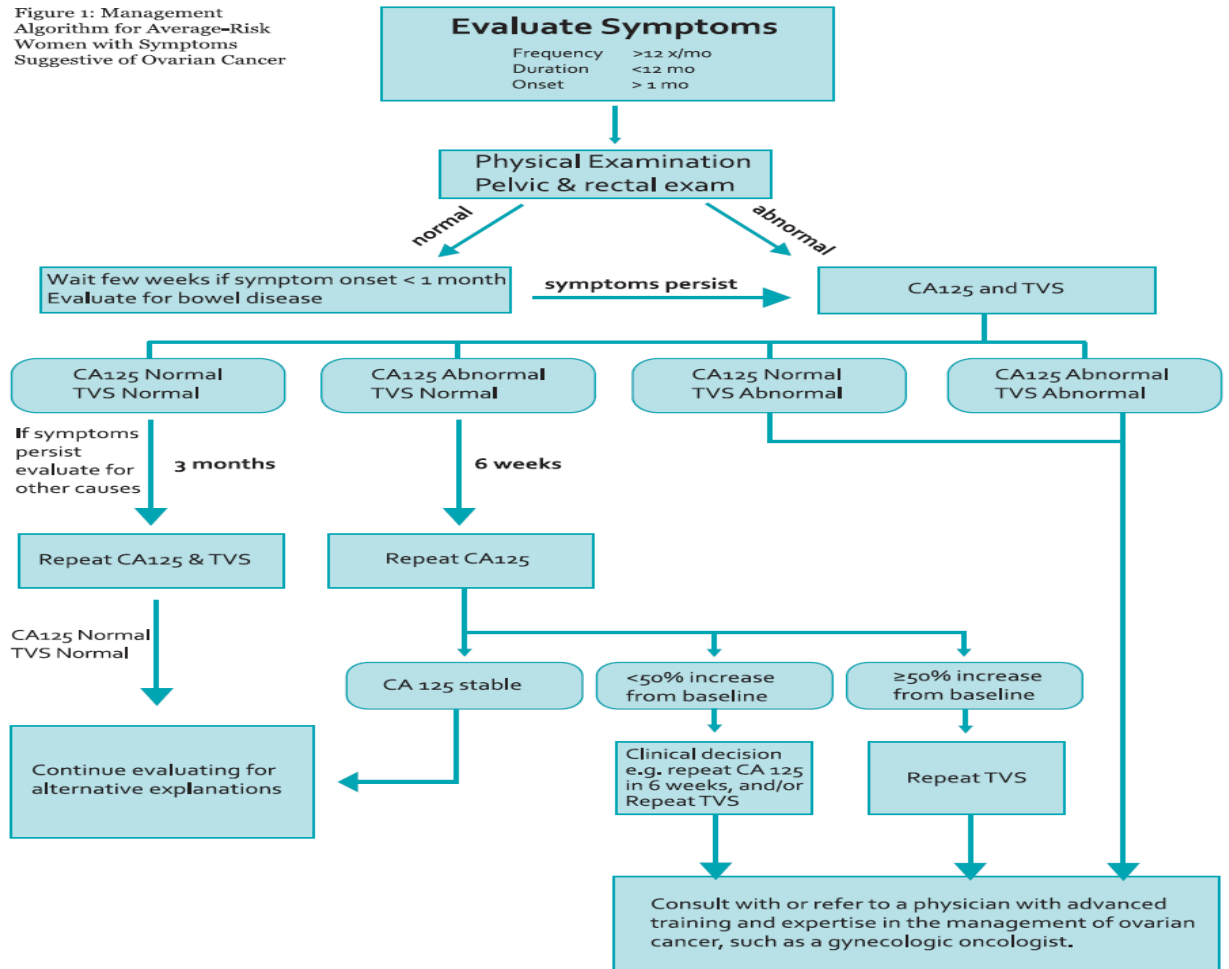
Figure 1: Management Algorithm for Average-Risk Women with Symptoms Suggestive of Ovarian Cancer

Evaluate Symptoms
Frequency >12 x/mo
Duration <12 mo
Onset > 1 mo

Physical Examination
Pelvic & rectal exam

normal

abnormal

Wait few weeks if symptom onset < 1 month
Evaluate for bowel disease

symptoms persist

CA125 and TVS

CA125 Normal
TVS Normal

CA125 Abnormal
TVS Normal

CA125 Normal
TVS Abnormal

CA125 Abnormal
TVS Abnormal

If symptoms persist evaluate for other causes

3 months

6 weeks

Repeat CA125 & TVS

Repeat CA125

CA125 Normal
TVS Normal

CA 125 stable

<50% increase from baseline

≥50% increase from baseline

Continue evaluating for alternative explanations

Clinical decision e.g. repeat CA 125 in 6 weeks, and/or Repeat TVS

Repeat TVS

Consult with or refer to a physician with advanced training and expertise in the management of ovarian cancer, such as a gynecologic oncologist.